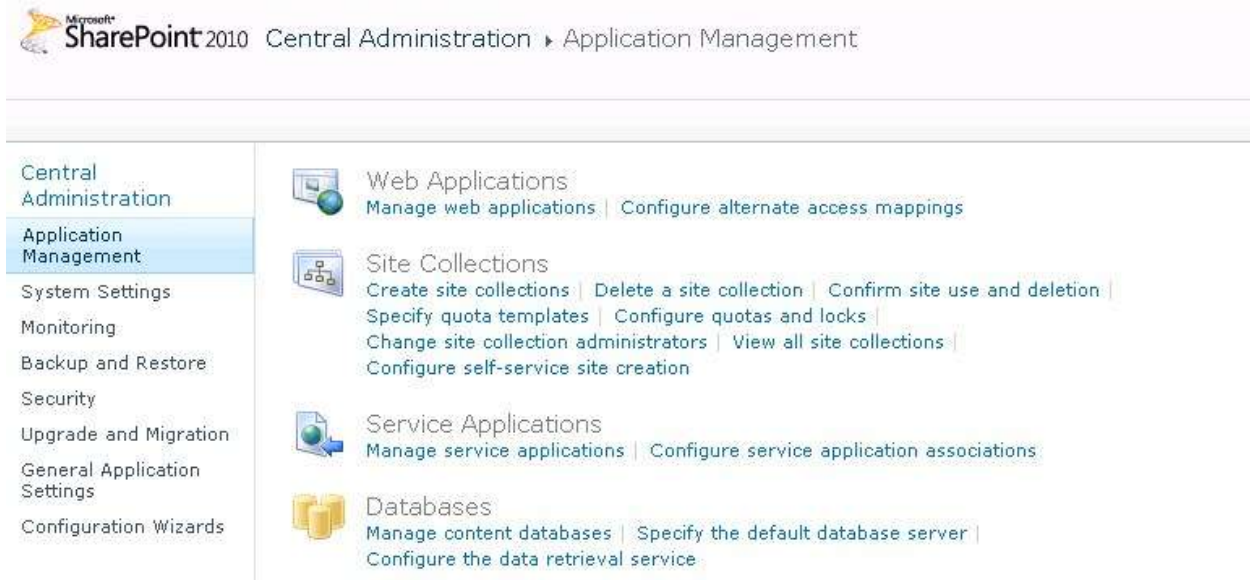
Microsoft SharePoint 2010 Central Administration ▸ Application Management

Central Administration
Application Management
System Settings
Monitoring
Backup and Restore
Security
Upgrade and Migration
General Application Settings
Configuration Wizards

Web Applications
Manage web applications | Configure alternate access mappings

Site Collections
Create site collections | Delete a site collection | Confirm site use and deletion | Specify quota templates | Configure quotas and locks | Change site collection administrators | View all site collections | Configure self-service site creation

Service Applications
Manage service applications | Configure service application associations

Databases
Manage content databases | Specify the default database server | Configure the data retrieval service